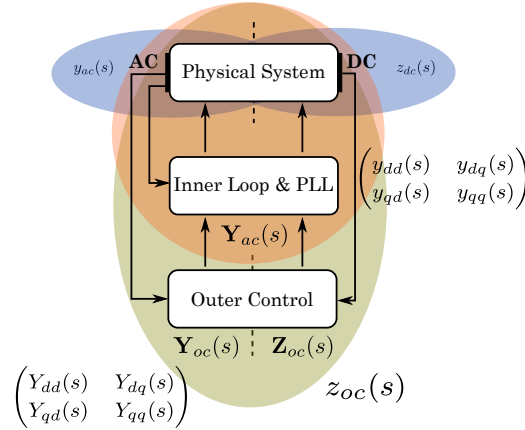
$y_{ac}(s)$ AC Physical System DC $z_{dc}(s)$

Inner Loop & PLL

$\begin{pmatrix} y_{dd}(s) & y_{dq}(s) \\ y_{qd}(s) & y_{qq}(s) \end{pmatrix}$

$\mathbf{Y}_{ac}(s)$

Outer Control

$\mathbf{Y}_{oc}(s)$ $\mathbf{Z}_{oc}(s)$

$\begin{pmatrix} Y_{dd}(s) & Y_{dq}(s) \\ Y_{qd}(s) & Y_{qq}(s) \end{pmatrix}$

$z_{oc}(s)$